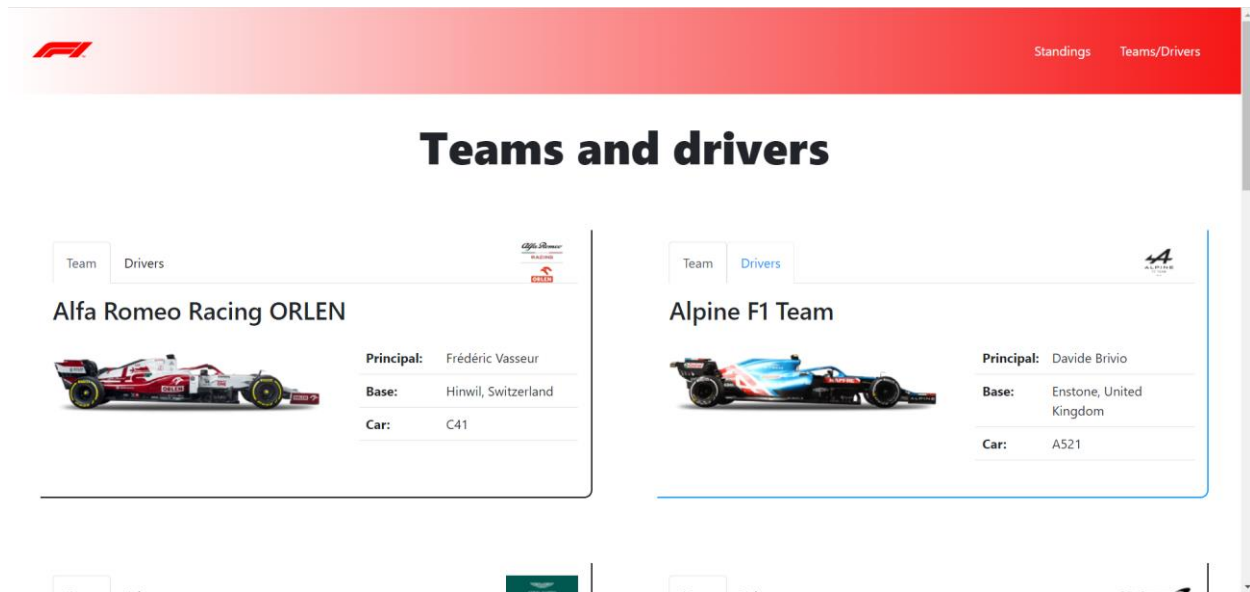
Standings Teams/Drivers

Teams and drivers

Team Drivers

Alfa Romeo Racing ORLEN

| Principal: | Frédéric Vasseur |
|---|---|
| Base: | Hinwil, Switzerland |
| Car: | C41 |

Team Drivers

Alpine F1 Team

| Principal: | Davide Brivio |
|---|---|
| Base: | Enstone, United Kingdom |
| Car: | A521 |